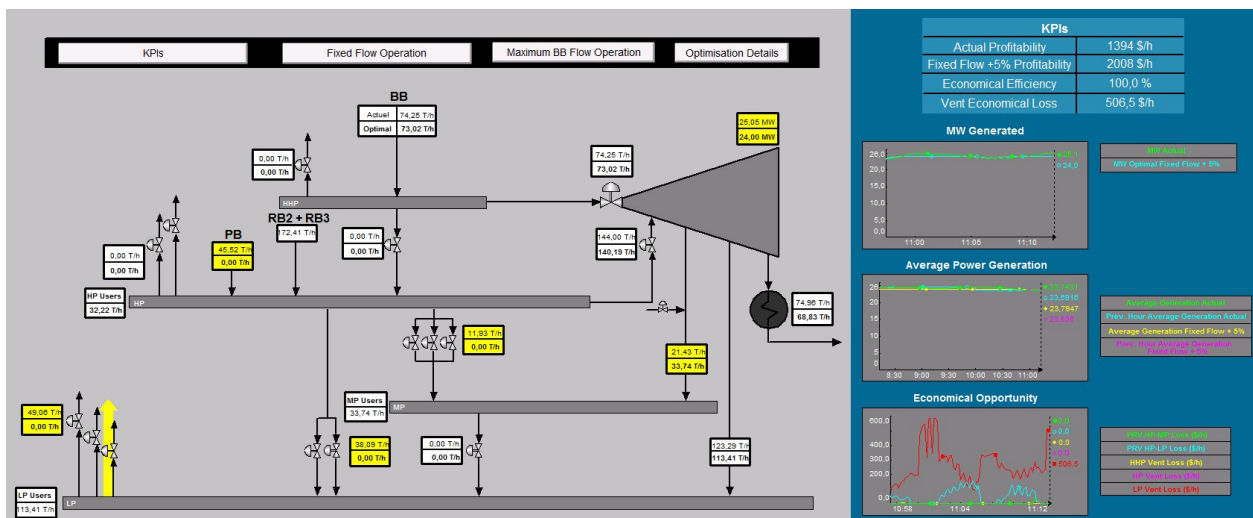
KPIs

Fixed Flow Operation

Maximum BB Flow Operation

Optimisation Details

BB

| Actuel | 74,25 T/h |
|---|---|
| Optimal | 73,02 T/h |

0,00 T/h
0,00 T/h

HHP

74,25 T/h
73,02 T/h

25,05 MW
24,00 MW

RB2 + RB3

172,41 T/h

0,00 T/h
0,00 T/h

144,00 T/h
140,19 T/h

PB

45,52 T/h
0,00 T/h

0,00 T/h
0,00 T/h

HP Users
32,22 T/h

HP

74,96 T/h
68,83 T/h

11,93 T/h
0,00 T/h

21,43 T/h
33,74 T/h

MP Users
33,74 T/h

MP

49,06 T/h
0,00 T/h

38,09 T/h
0,00 T/h

0,00 T/h
0,00 T/h

123,29 T/h
113,41 T/h

LP Users
113,41 T/h

LP

| KPIs | |
|---|---|
| Actual Profitability | 1394 $/h |
| Fixed Flow +5% Profitability | 2008 $/h |
| Economical Efficiency | 100,0 % |
| Vent Economical Loss | 506,5 $/h |

MW Generated

25,0
20,0
15,0
10,0
5,0
0,0
11:00
11:05
11:10
25,1
24,0

MW Actual
MW Optimal Fixed Flow + 5%

Average Power Generation

25
20
15
10
5
0
8:30
9:00
9:30
10:00
10:30
11:00
23,7437
23,6916
23,7947
23,690

Average Generation Actual
Prev. Hour Average Generation Actual
Average Generation Fixed Flow + 5%
Prev. Hour Average Generation Fixed Flow + 5%

Economical Opportunity

600,0
400,0
300,0
200,0
0,0
10:58
11:04
11:12
0,0
0,0
0,0
0,0
506,5

PRV HP-MP Loss ($/h)
PRV HP-LP Loss ($/h)
HHP Vent Loss ($/h)
HP Vent Loss ($/h)
LP Vent Loss ($/h)